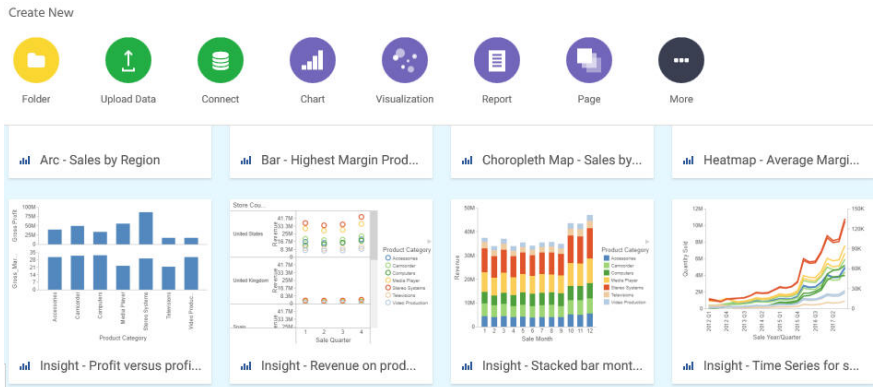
Create New

Folder

Upload Data

Connect

Chart

Visualization

Report

Page

More

Arc - Sales by Region

Bar - Highest Margin Prod...

Choropleth Map - Sales by...

Heatmap - Average Margi...

100M
75M
50M
25M
0
Gross Profit
30
20
10
0
Gross_Mar...
Accessories
Camcorder
Computers
Media Player
Stereo Systems
Televisions
Video Produc...
Product Category

Insight - Profit versus profi...

Store Cou...
United States
United Kingdom
Spain
41.7M
33.3M
25M
16.7M
8.3M
41.7M
33.3M
25M
16.7M
8.3M
41.7M
33.3M
Revenue
1
2
3
4
Sale Quarter
Product Category
Accessories
Camcorder
Computers
Media Player
Stereo Systems
Televisions
Video Production

Insight - Revenue on prod...

40M
30M
20M
10M
0
Revenue
1
2
3
4
5
6
7
8
9
10
11
12
Sale Month
Product Category
Accessories
Camcorder
Computers
Media Player
Stereo Systems
Televisions
Video Production

Insight - Stacked bar mont...

150K
120K
100K
80K
60K
40K
20K
Quantity Sold
2012 Q1
2012 Q4
2013 Q3
2014 Q2
2015 Q1
2015 Q4
2016 Q3
2017 Q2
Sale Year/Quarter

Insight - Time Series for s...